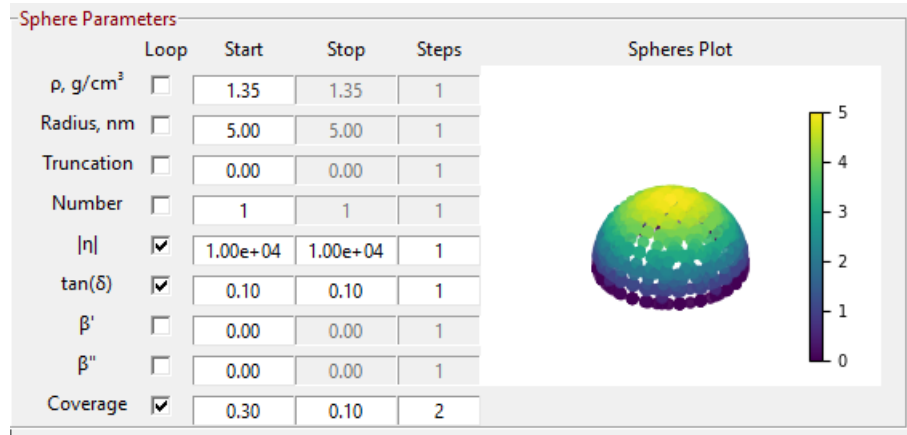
Sphere Parameters

| | Loop | Start | Stop | Steps |
|---|---|---|---|---|
| ρ, g/cm³ | ☐ | 1.35 | 1.35 | 1 |
| Radius, nm | ☐ | 5.00 | 5.00 | 1 |
| Truncation | ☐ | 0.00 | 0.00 | 1 |
| Number | ☐ | 1 | 1 | 1 |
| \|η\| | ☑ | 1.00e+04 | 1.00e+04 | 1 |
| tan(δ) | ☑ | 0.10 | 0.10 | 1 |
| β' | ☐ | 0.00 | 0.00 | 1 |
| β" | ☐ | 0.00 | 0.00 | 1 |
| Coverage | ☑ | 0.30 | 0.10 | 2 |

Spheres Plot

5
4
3
2
1
0